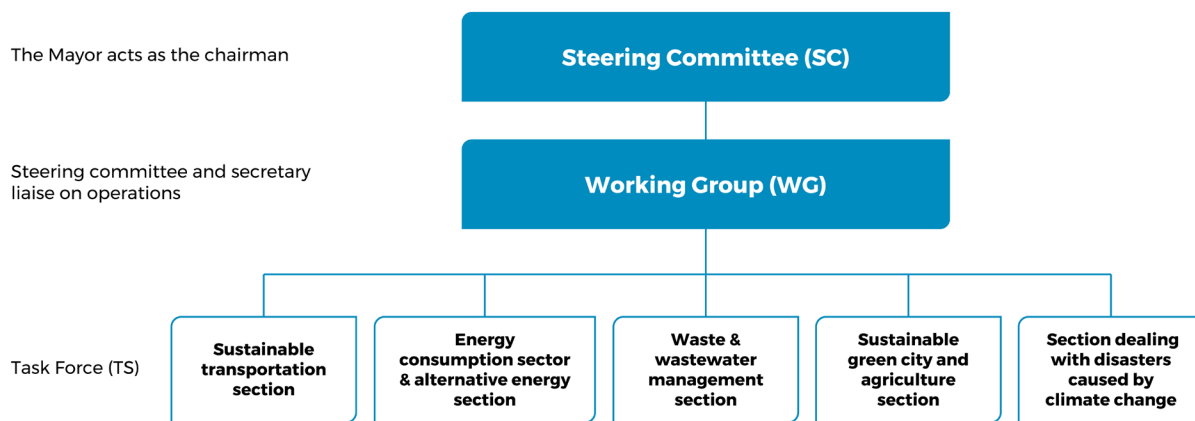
The Mayor acts as the chairman

Steering Committee (SC)

Steering committee and secretary liaise on operations

Working Group (WG)

Task Force (TS)

Sustainable transportation section

Energy consumption sector & alternative energy section

Waste & wastewater management section

Sustainable green city and agriculture section

Section dealing with disasters caused by climate change